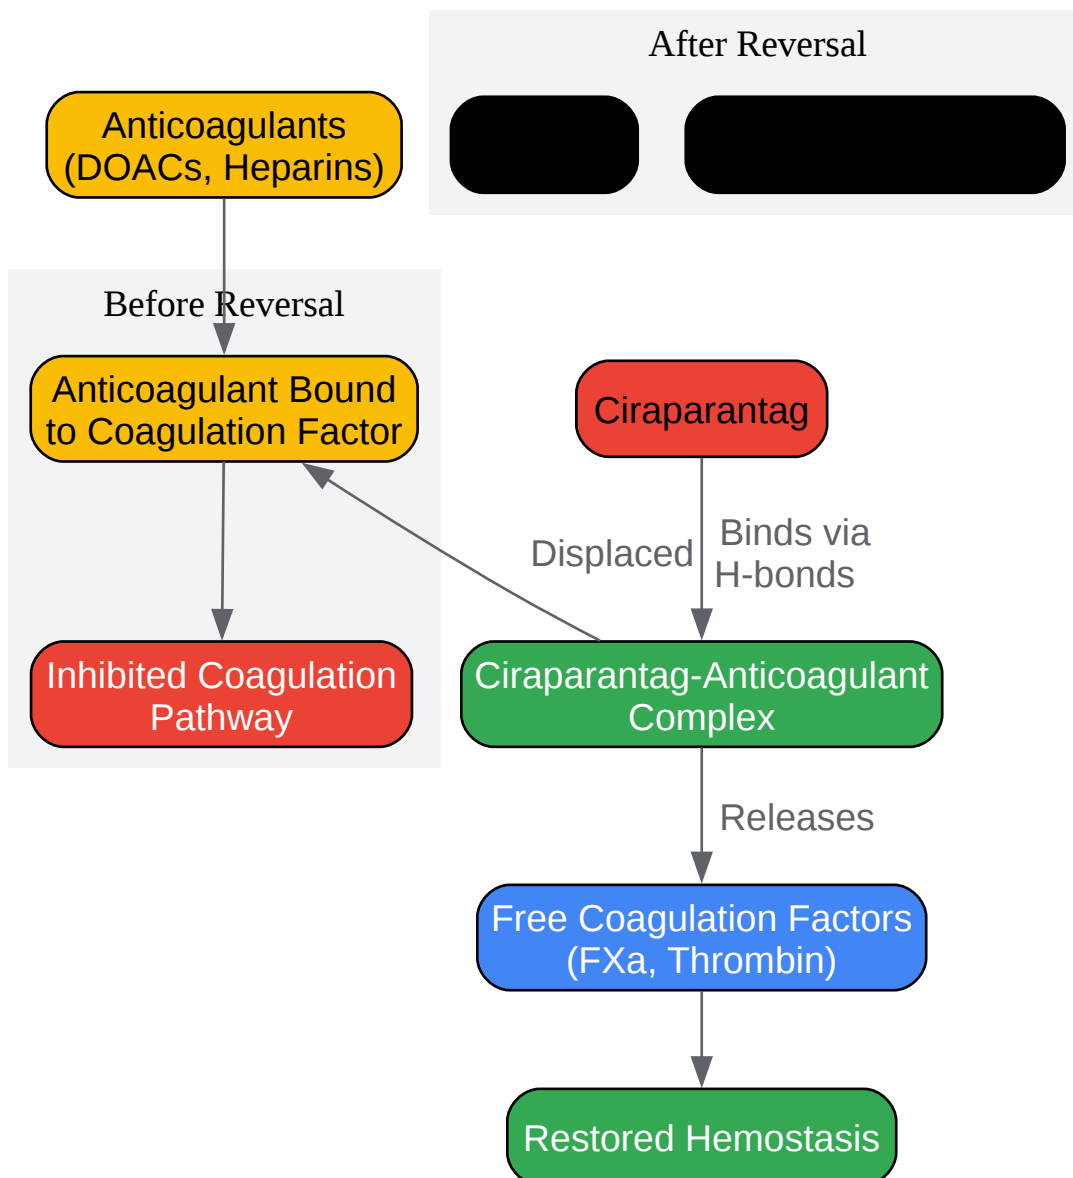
After Reversal

Anticoagulants (DOACs, Heparins)

Before Reversal

Anticoagulant Bound to Coagulation Factor

Ciraparantag

Displaced

Binds via H-bonds

Inhibited Coagulation Pathway

Ciraparantag-Anticoagulant Complex

Releases

Free Coagulation Factors (FXa, Thrombin)

Restored Hemostasis